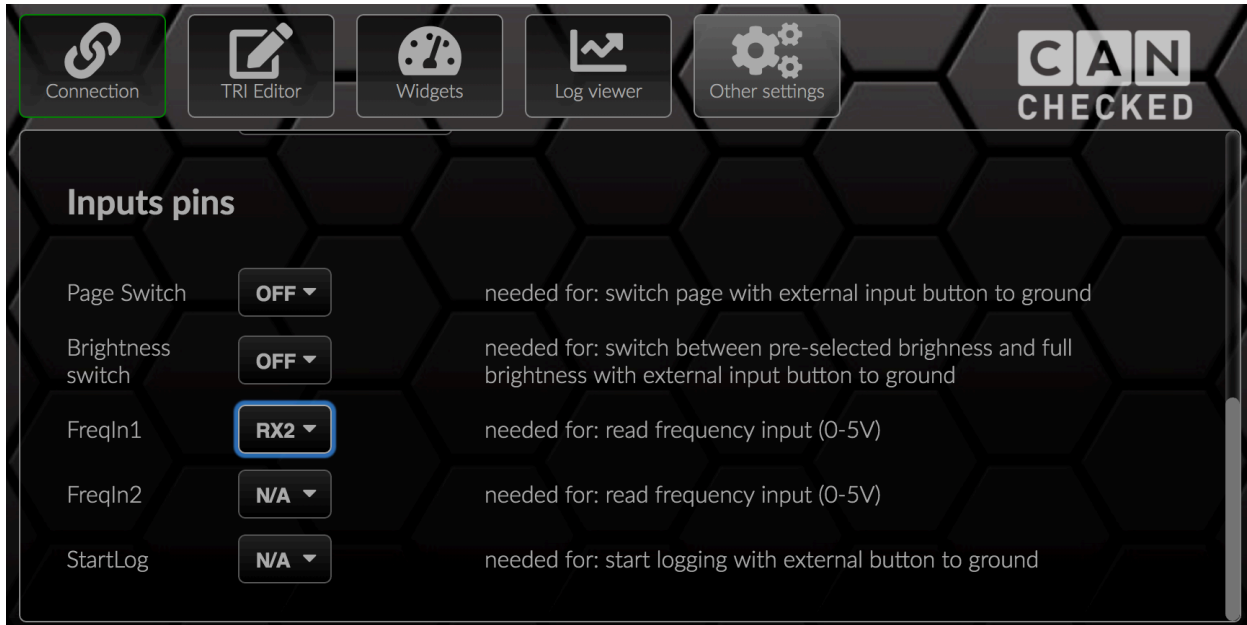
Connection TRI Editor Widgets Log viewer Other settings

CAN CHECKED

Inputs pins

| | | |
|---|---|---|
| Page Switch | OFF | needed for: switch page with external input button to ground |
| Brightness switch | OFF | needed for: switch between pre-selected brighness and full brightness with external input button to ground |
| FreqIn1 | RX2 | needed for: read frequency input (0-5V) |
| FreqIn2 | N/A | needed for: read frequency input (0-5V) |
| StartLog | N/A | needed for: start logging with external button to ground |